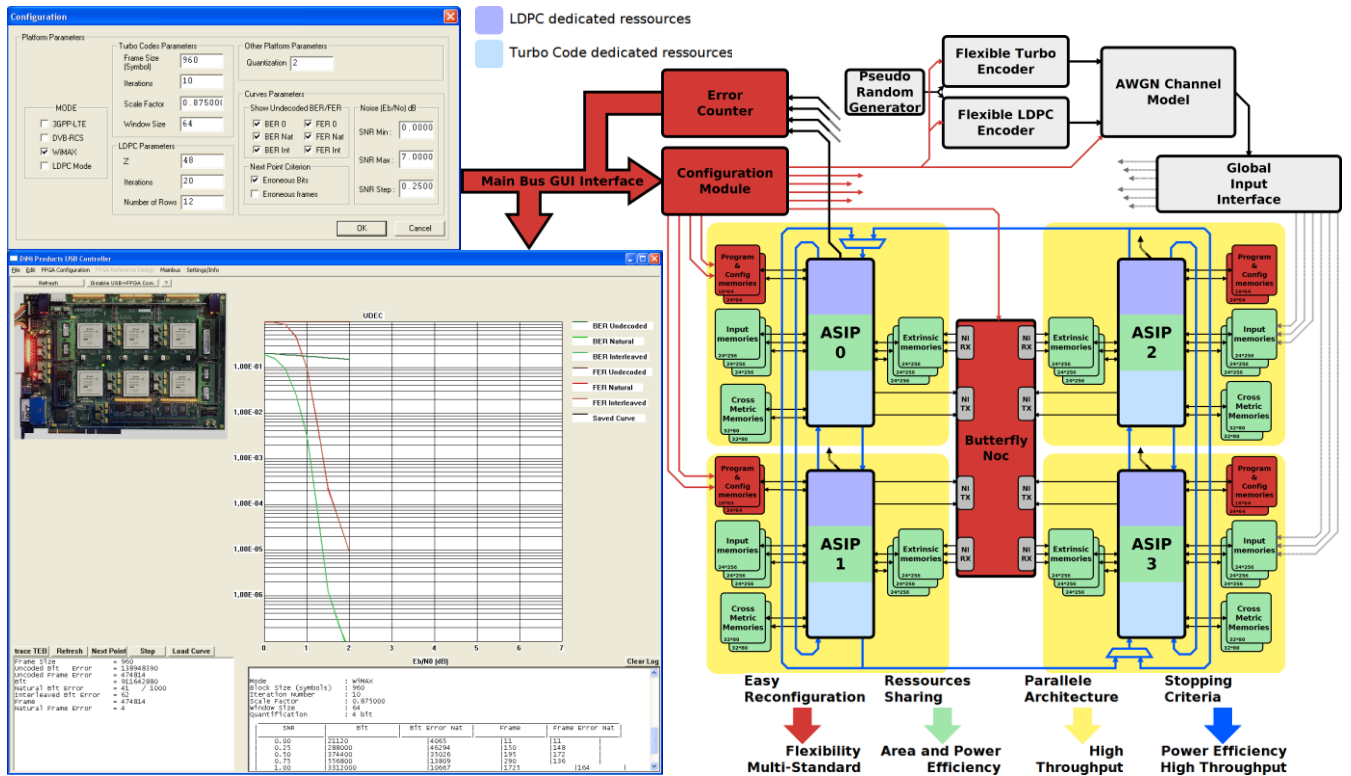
Configuration

Platform Parameters
Turbo Codes Parameters
Frame Size (Symbol) 960
Iterations 10
Scale Factor 0.875000
Window Size 64

Other Platform Parameters
Quantization 2

MODE
3GPP-LTE
DVB-RCS
WiMAX
LDPC Mode

LDPC Parameters
Z 48
Iterations 20
Number of Rows 12

Curves Parameters
Show Undecoded BER/FER
BER 0
FER 0
BER Nat
FER Nat
BER Int
FER Int

Noise (Eb/No) dB
SNR Min : 0.0000
SNR Max : 7.0000
SNR Step : 0.2500

Next Point Criterion
Erroneous Bits
Erroneous frames

OK
Cancel

LDPC dedicated ressources
Turbo Code dedicated ressources

Error Counter
Configuration Module
Main Bus GUI Interface
Pseudo Random Generator
Flexible Turbo Encoder
Flexible LDPC Encoder
AWGN Channel Model
Global Input Interface

DiNi Products USB Controller
File Edit FPGA Configuration FPGA Reference Design Mainbus Settings/Info
Refresh Disable USB<>FPGA Com. ?

UDEC
1,00E-01
1,00E-02
1,00E-03
1,00E-04
1,00E-05
1,00E-06
0 1 2 3 4 5 6 7
Eb/N0 (dB)

BER Undecoded
BER Natural
BER Interleaved
FER Undecoded
FER Natural
FER Interleaved
Saved Curve

trace TEB Refresh Next Point Stop Load Curve
Clear Log

Frame Size = 960
Uncoded Bit Error = 138948390
Uncoded Frame Error = 474814
Bit = 911642880
Natural Bit Error = 41 / 1000
Interleaved Bit Error = 62
Frame = 474814
Natural Frame Error = 4

Mode : WiMAX
Block Size (symbols) : 960
Iteration Number : 10
Scale Factor : 0.875000
Window Size : 64
Quantification : 4 bit

| SNR | Bit | Bit Error Nat | Frame | Frame Error Nat |
|---|---|---|---|---|
| 0.00 | 21120 | 4065 | 11 | 11 |
| 0.25 | 288000 | 46294 | 150 | 148 |
| 0.50 | 374400 | 35026 | 195 | 172 |
| 0.75 | 556800 | 13809 | 290 | 136 |
| 1.00 | 3312000 | 10667 | 1725 | 164 |

Program & Config memories
Input memories
Extrinsic memories
Cross Metric Memories
ASIP 0
ASIP 1
ASIP 2
ASIP 3
NI RX
NI TX
Butterfly Noc
24*64
24*256
32*80

Easy Reconfiguration
Ressources Sharing
Parallele Architecture
Stopping Criteria
Flexibility Multi-Standard
Area and Power Efficiency
High Throughput
Power Efficiency High Throughput